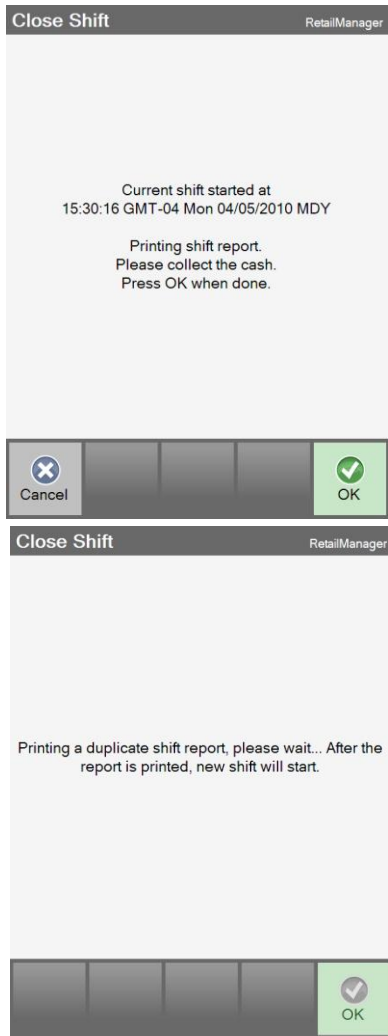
Close Shift
RetailManager

Current shift started at
15:30:16 GMT-04 Mon 04/05/2010 MDY

Printing shift report.
Please collect the cash.
Press OK when done.

Cancel
OK

Close Shift
RetailManager

Printing a duplicate shift report, please wait... After the report is printed, new shift will start.

OK